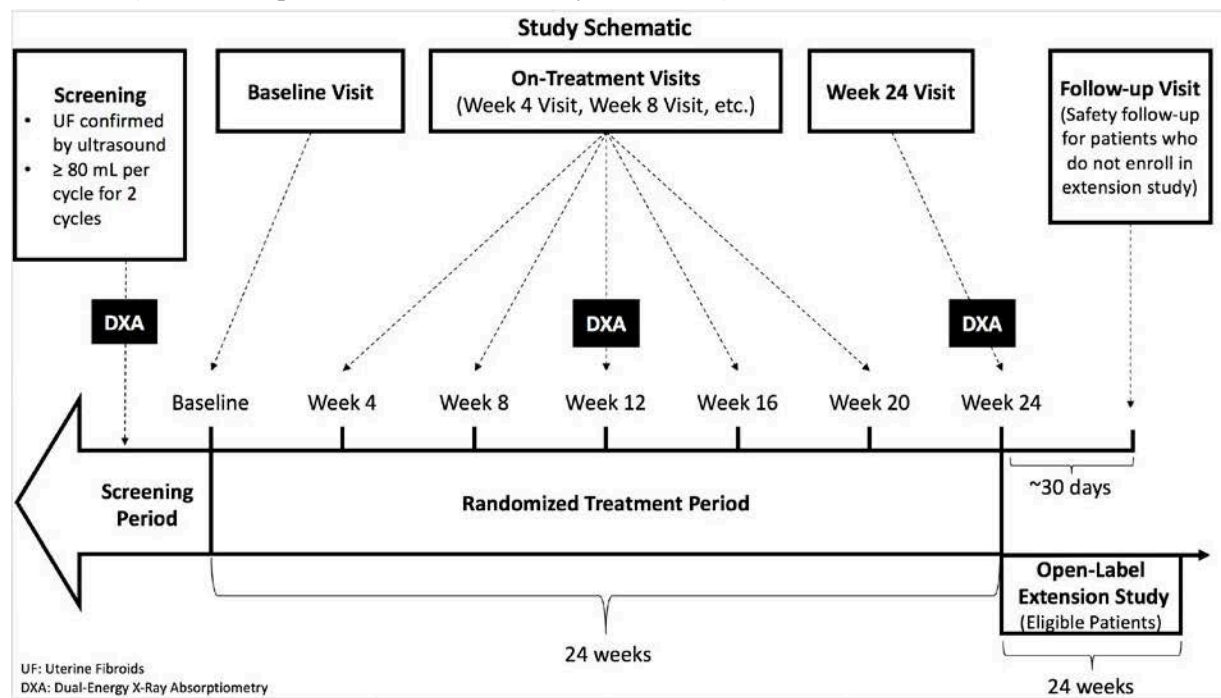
Study Schematic

Screening
• UF confirmed by ultrasound
• ≥ 80 mL per cycle for 2 cycles

Baseline Visit

On-Treatment Visits
(Week 4 Visit, Week 8 Visit, etc.)

Week 24 Visit

Follow-up Visit
(Safety follow-up for patients who do not enroll in extension study)

DXA

DXA

DXA

Baseline

Week 4

Week 8

Week 12

Week 16

Week 20

Week 24

~30 days

Screening Period

Randomized Treatment Period

Open-Label Extension Study
(Eligible Patients)

24 weeks

24 weeks

UF: Uterine Fibroids
DXA: Dual-Energy X-Ray Absorptiometry